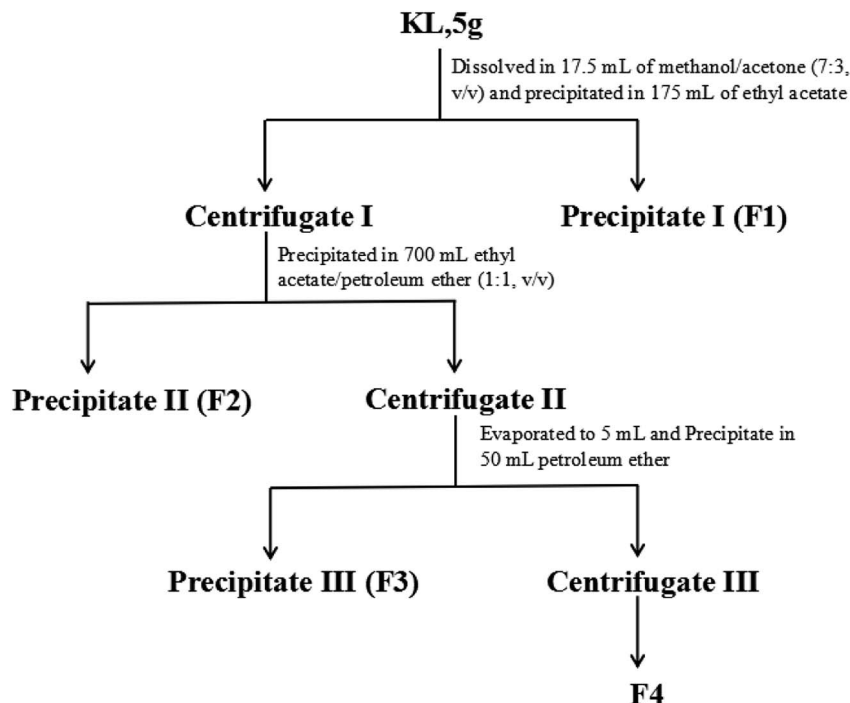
KL,5g

Dissolved in 17.5 mL of methanol/acetone (7:3, v/v) and precipitated in 175 mL of ethyl acetate

Centrifugate I

Precipitate I (F1)

Precipitated in 700 mL ethyl acetate/petroleum ether (1:1, v/v)

Precipitate II (F2)

Centrifugate II

Evaporated to 5 mL and Precipitate in 50 mL petroleum ether

Precipitate III (F3)

Centrifugate III

F4